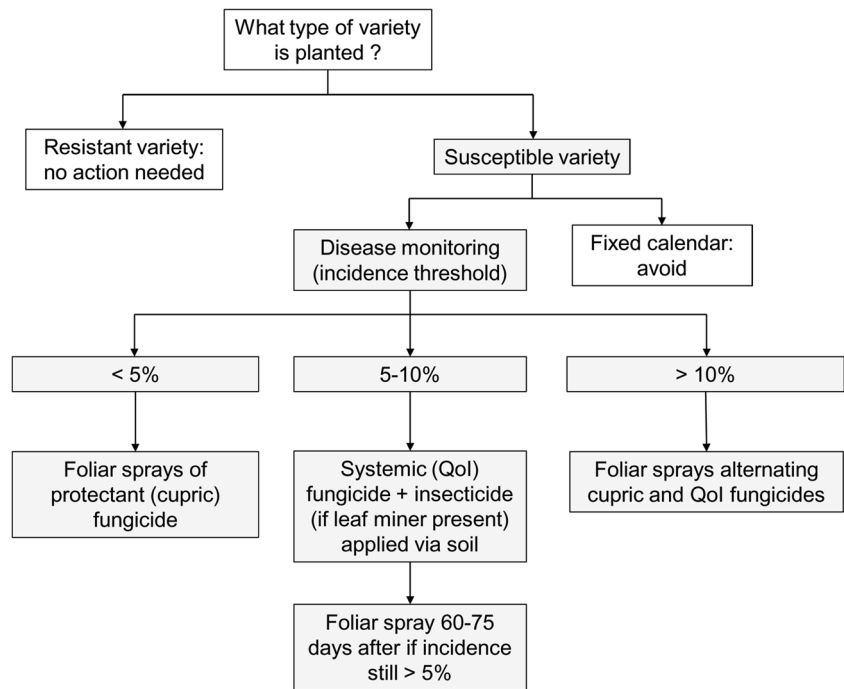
What type of variety is planted ?

Resistant variety: no action needed

Susceptible variety

Disease monitoring (incidence threshold)

Fixed calendar: avoid

< 5%

5-10%

> 10%

Foliar sprays of protectant (cupric) fungicide

Systemic (QoI) fungicide + insecticide (if leaf miner present) applied via soil

Foliar sprays alternating cupric and QoI fungicides

Foliar spray 60-75 days after if incidence still > 5%